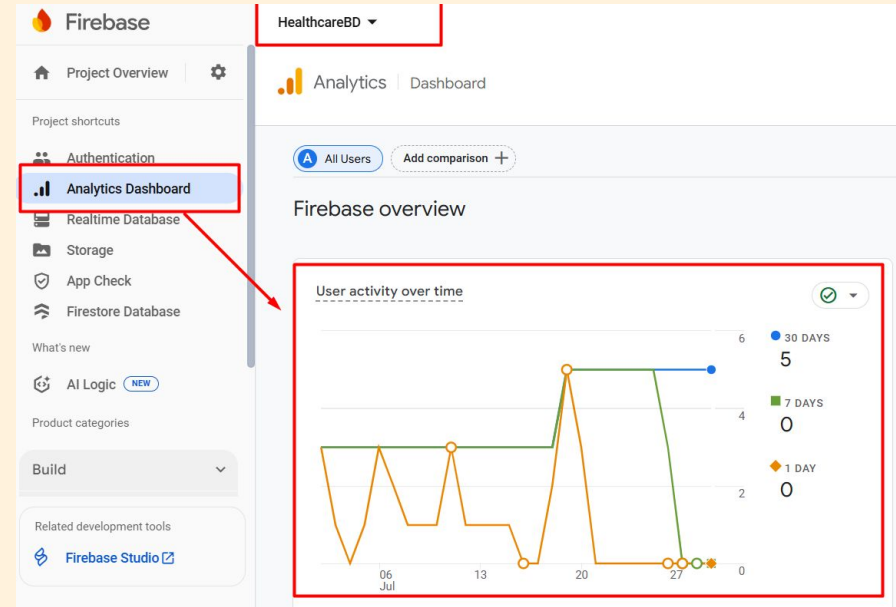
Firebase

HealthcareBD

Project Overview

Project shortcuts

Authentication

Analytics Dashboard

Realtime Database

Storage

App Check

Firestore Database

What's new

AI Logic NEW

Product categories

Build

Related development tools

Firebase Studio

Analytics | Dashboard

A All Users

Add comparison +

Firebase overview

User activity over time

6

4

2

0

06 Jul

13

20

27

30 DAYS
5

7 DAYS
0

1 DAY
0